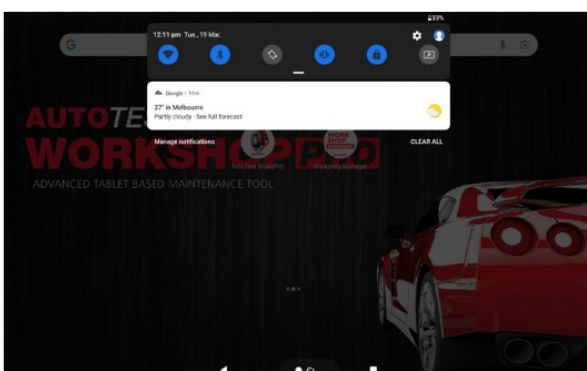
33%

12:11 pm Tue., 19 Mar.

Google • 11m

27° in Melbourne

Partly cloudy · See full forecast

Manage notifications

CLEAR ALL

AUTOTE

WORKSHOPPRO

ADVANCED TABLET BASED MAINTENANCE TOOL

AutoTed VideoPro

Workshop Manager